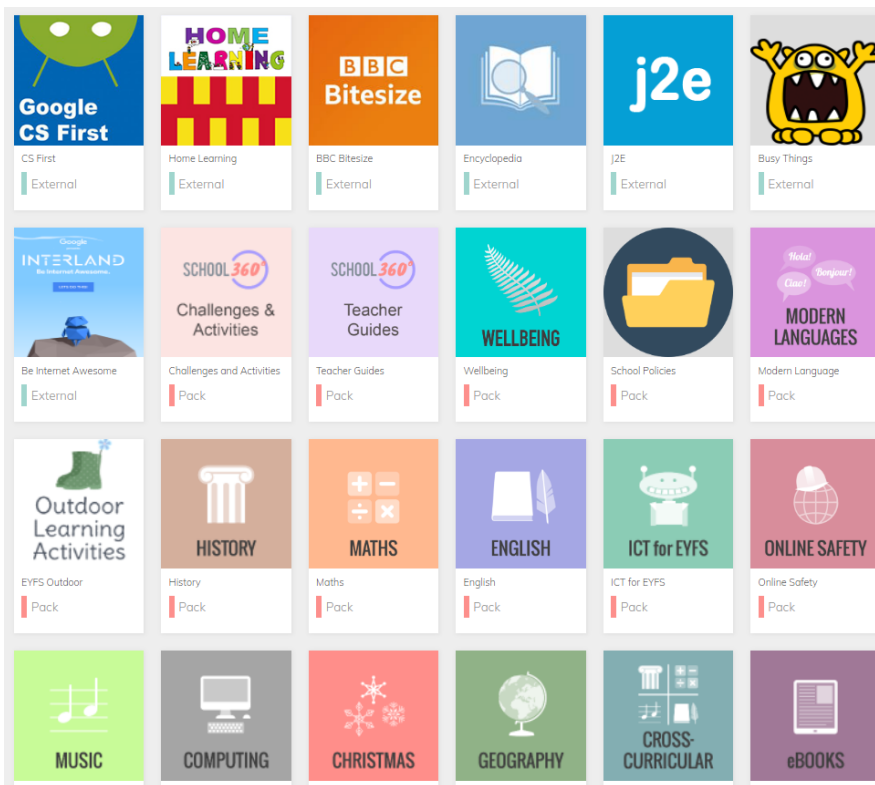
Google CS First
CS First
External

HOME LEARNING
Home Learning
External

BBC Bitesize
BBC Bitesize
External

Encyclopedia
External

j2e
J2E
External

Busy Things
External

Google
INTERLAND
Be Internet Awesome
Be Internet Awesome
External

SCHOOL 360°
Challenges & Activities
Challenges and Activities
Pack

SCHOOL 360°
Teacher Guides
Teacher Guides
Pack

WELLBEING
Wellbeing
Pack

School Policies
Pack

Hola!
Bonjour!
Ciao!
MODERN LANGUAGES
Modern Language
Pack

Outdoor Learning Activities
EYFS Outdoor
Pack

HISTORY
History
Pack

MATHS
Maths
Pack

ENGLISH
English
Pack

ICT for EYFS
ICT for EYFS
Pack

ONLINE SAFETY
Online Safety
Pack

MUSIC

COMPUTING

CHRISTMAS

GEOGRAPHY

CROSS-CURRICULAR

eBOOKS